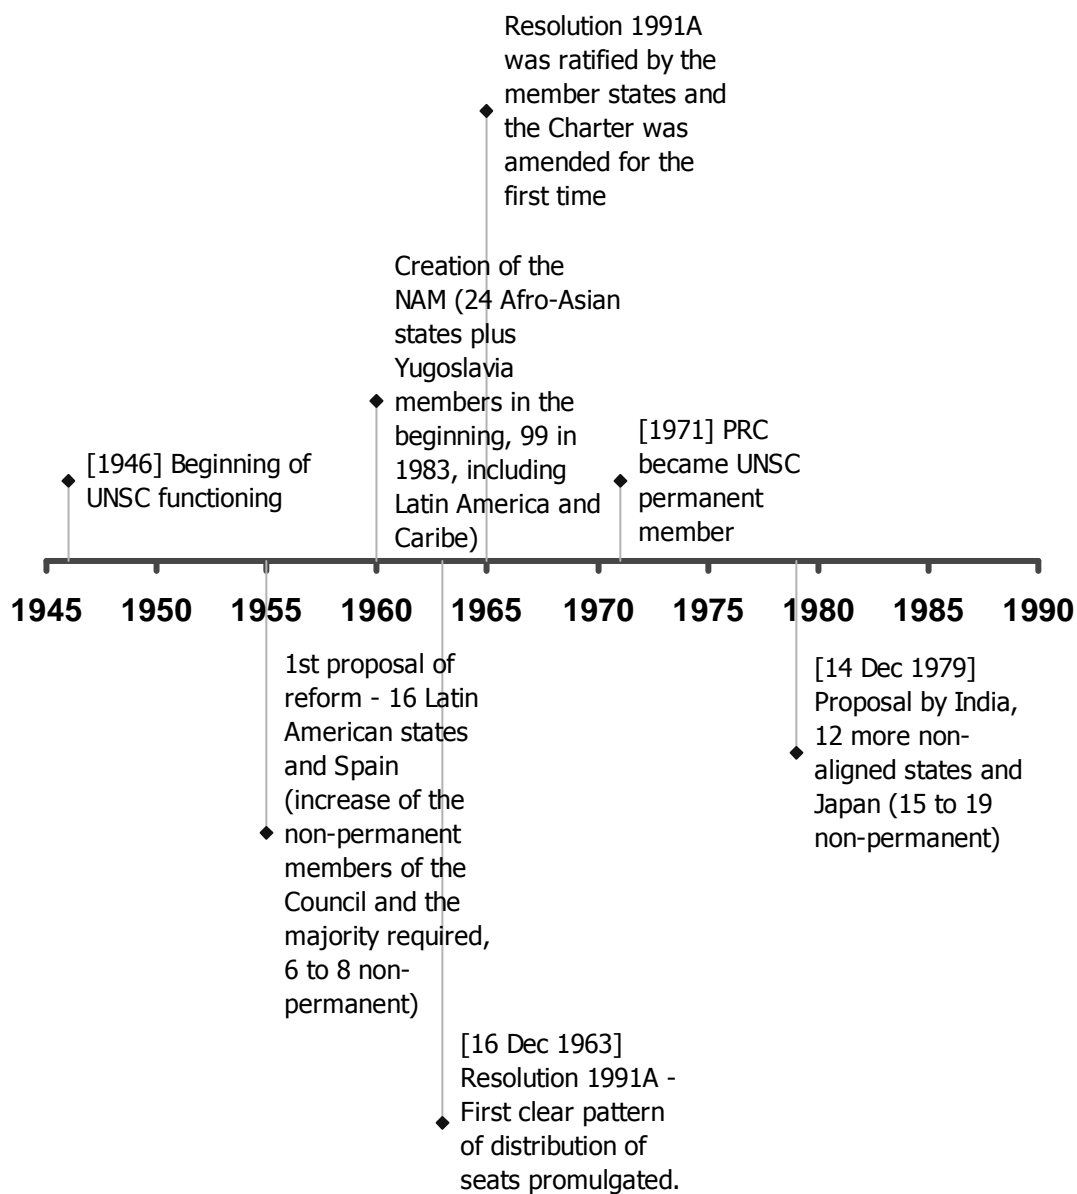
Resolution 1991A was ratified by the member states and the Charter was amended for the first time

Creation of the NAM (24 Afro-Asian states plus Yugoslavia members in the beginning, 99 in 1983, including Latin America and Caribe)

[1946] Beginning of UNSC functioning

[1971] PRC became UNSC permanent member

1945 1950 1955 1960 1965 1970 1975 1980 1985 1990

1st proposal of reform - 16 Latin American states and Spain (increase of the non-permanent members of the Council and the majority required, 6 to 8 non-permanent)

[14 Dec 1979] Proposal by India, 12 more non-aligned states and Japan (15 to 19 non-permanent)

[16 Dec 1963] Resolution 1991A - First clear pattern of distribution of seats promulgated.